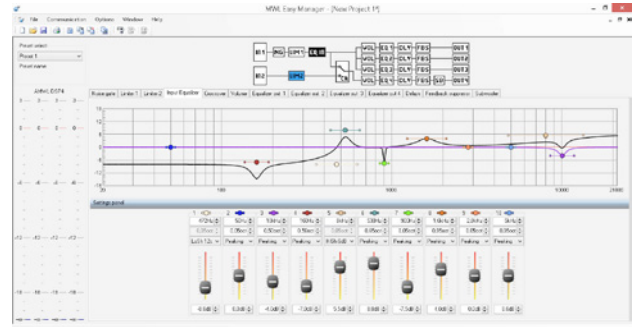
MWL Easy Manager - [New Project 1*]

File Communication Options Window Help

Preset select
Preset 1
Preset name

Attn / DSP4

IN 1
IN 2
DLY 1
DIM 1
DLY 2
VOL
EQ 1
DLY
FBS
OUT 1
OUT 2
OUT 3
OUT 4

Noise gate | Limiter 1 | Limiter 2 | Input Equalizer | Crossover | Volume | Equalizer out. 1 | Equalizer out. 2 | Equalizer out. 3 | Equalizer out. 4 | Delays | Feedback suppressor | Subwoofer

12
8
4
0
-4
-8
-12

20
100
1000
10000
20000

Settings panel

1 2 3 4 5 6 7 8 9 10

-6.0dB -3.0dB -4.0dB -7.0dB 5.0dB 0.0dB -7.5dB 1.0dB 0.0dB 2.0dB

Peaking